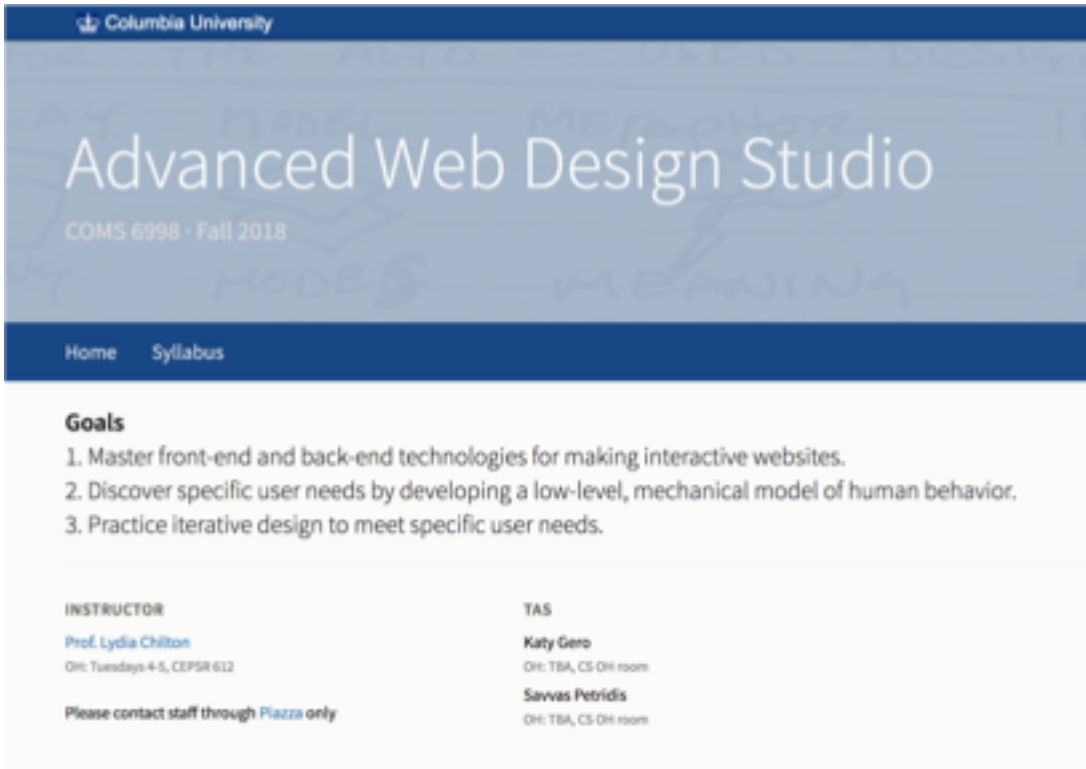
Columbia University

Advanced Web Design Studio

COMS 6998 · Fall 2018

Home Syllabus

Goals

1. Master front-end and back-end technologies for making interactive websites.
2. Discover specific user needs by developing a low-level, mechanical model of human behavior.
3. Practice iterative design to meet specific user needs.

INSTRUCTOR

Prof. Lydia Chilton
OH: Tuesdays 4-5, CEPSR 612

Please contact staff through Piazza only

TAS

Katy Gero
OH: TBA, CS OH room

Savvas Petridis
OH: TBA, CS OH room